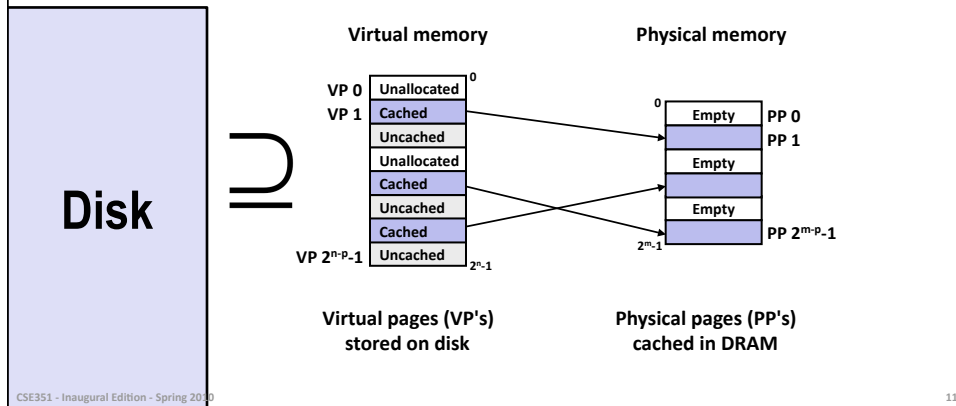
Disk

$\supseteq$

Virtual memory

VP 0
VP 1

VP $2^{n-p}$-1

0

Unallocated
Cached
Uncached
Unallocated
Cached
Uncached
Cached
Uncached

$2^n$-1

Physical memory

0

Empty

Empty

Empty

$2^m$-1

PP 0
PP 1

PP $2^{m-p}$-1

Virtual pages (VP's) stored on disk

Physical pages (PP's) cached in DRAM

CSE351 - Inaugural Edition - Spring 2010

11